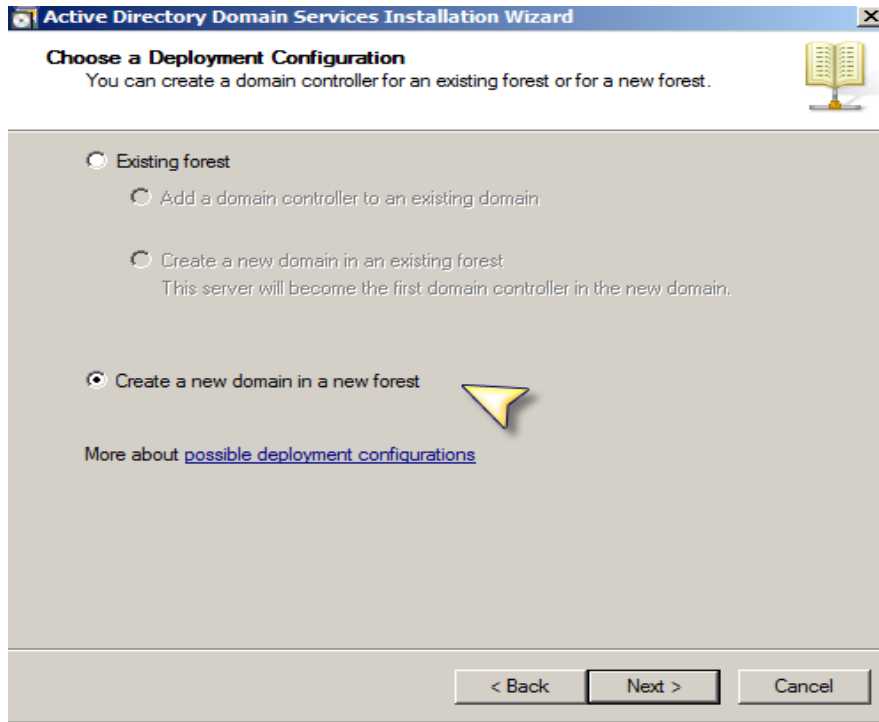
Active Directory Domain Services Installation Wizard

Choose a Deployment Configuration
You can create a domain controller for an existing forest or for a new forest.

Existing forest

Add a domain controller to an existing domain

Create a new domain in an existing forest
This server will become the first domain controller in the new domain.

Create a new domain in a new forest

More about possible deployment configurations

< Back  Next >  Cancel